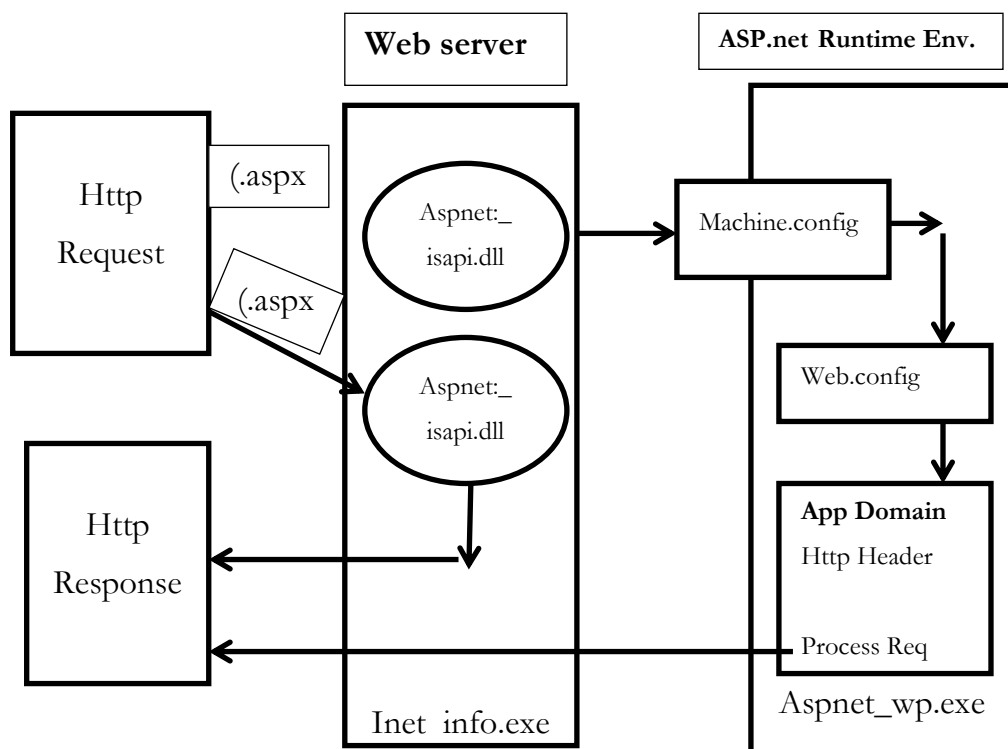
Web server

ASP.net Runtime Env.

Http Request

(.aspx

(.aspx

Aspnet:_ isapi.dll

Aspnet:_ isapi.dll

Machine.config

Web.config

App Domain

Http Header

Process Req

Http Response

Inet info.exe

Aspnet_wp.exe